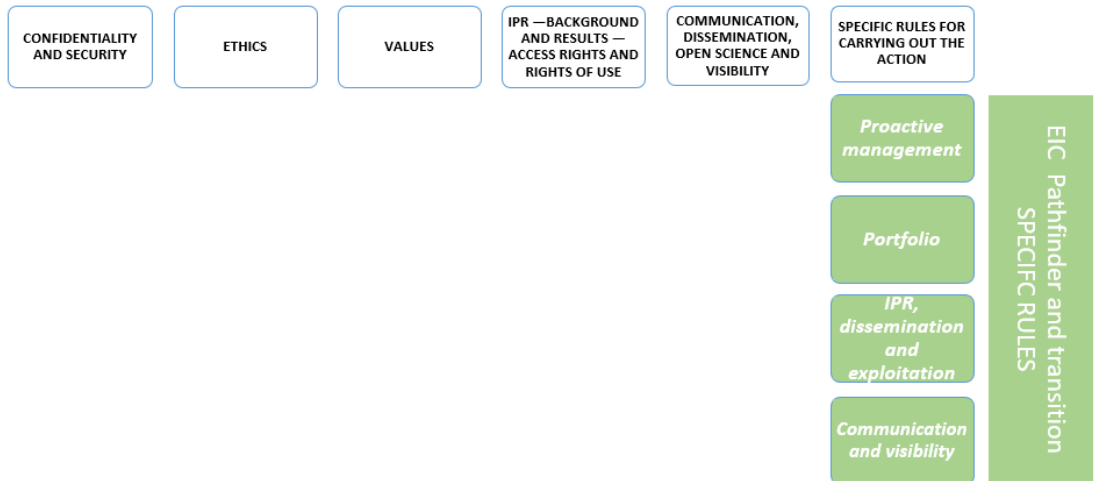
CONFIDENTIALITY AND SECURITY

ETHICS

VALUES

IPR —BACKGROUND AND RESULTS — ACCESS RIGHTS AND RIGHTS OF USE

COMMUNICATION, DISSEMINATION, OPEN SCIENCE AND VISIBILITY

SPECIFIC RULES FOR CARRYING OUT THE ACTION

Proactive management

Portfolio

IPR, dissemination and exploitation

Communication and visibility

EIC Pathfinder and transition SPECIFC RULES